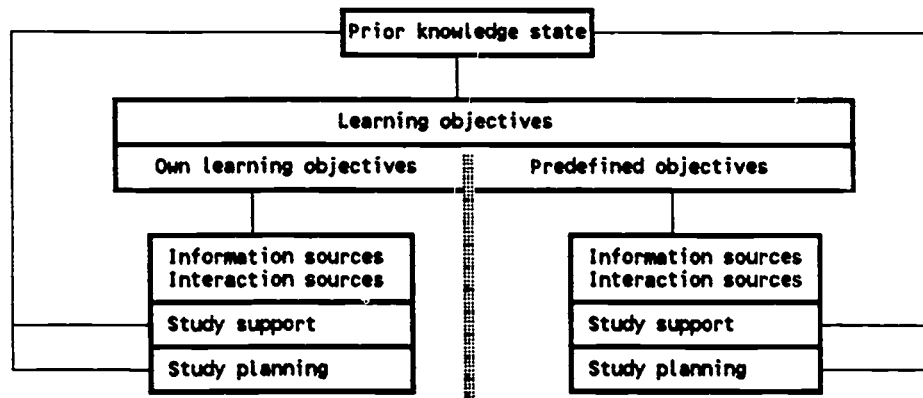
Prior knowledge state

Learning objectives

Own learning objectives

Predefined objectives

Information sources
Interaction sources

Study support

Study planning

Information sources
Interaction sources

Study support

Study planning